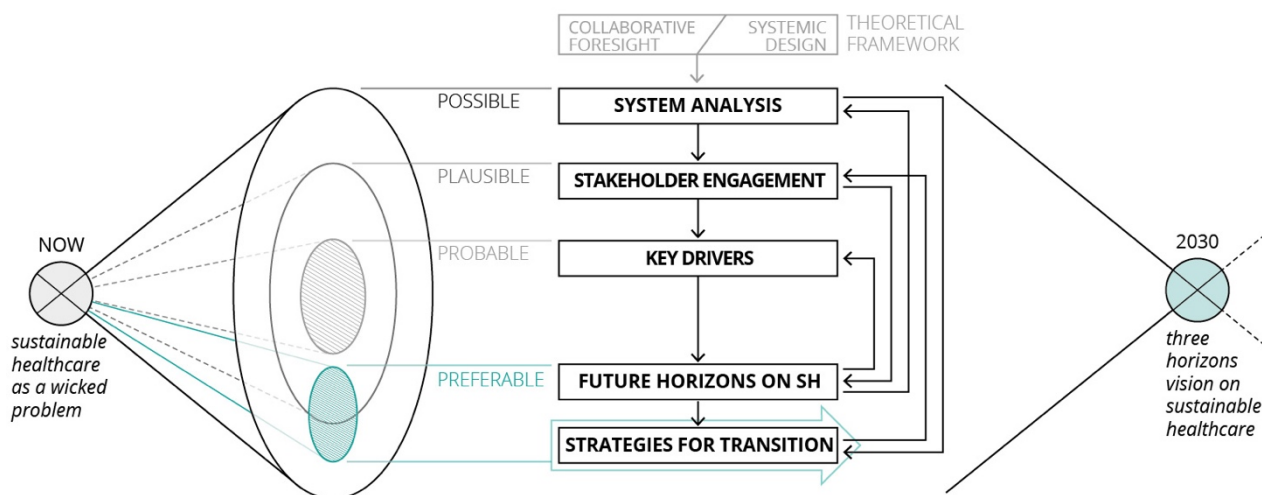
COLLABORATIVE FORESIGHT / SYSTEMIC DESIGN THEORETICAL FRAMEWORK

POSSIBLE
SYSTEM ANALYSIS

PLAUSIBLE
STAKEHOLDER ENGAGEMENT

PROBABLE
KEY DRIVERS

NOW
sustainable healthcare as a wicked problem

PREFERABLE
FUTURE HORIZONS ON SH

STRATEGIES FOR TRANSITION

2030
three horizons vision on sustainable healthcare